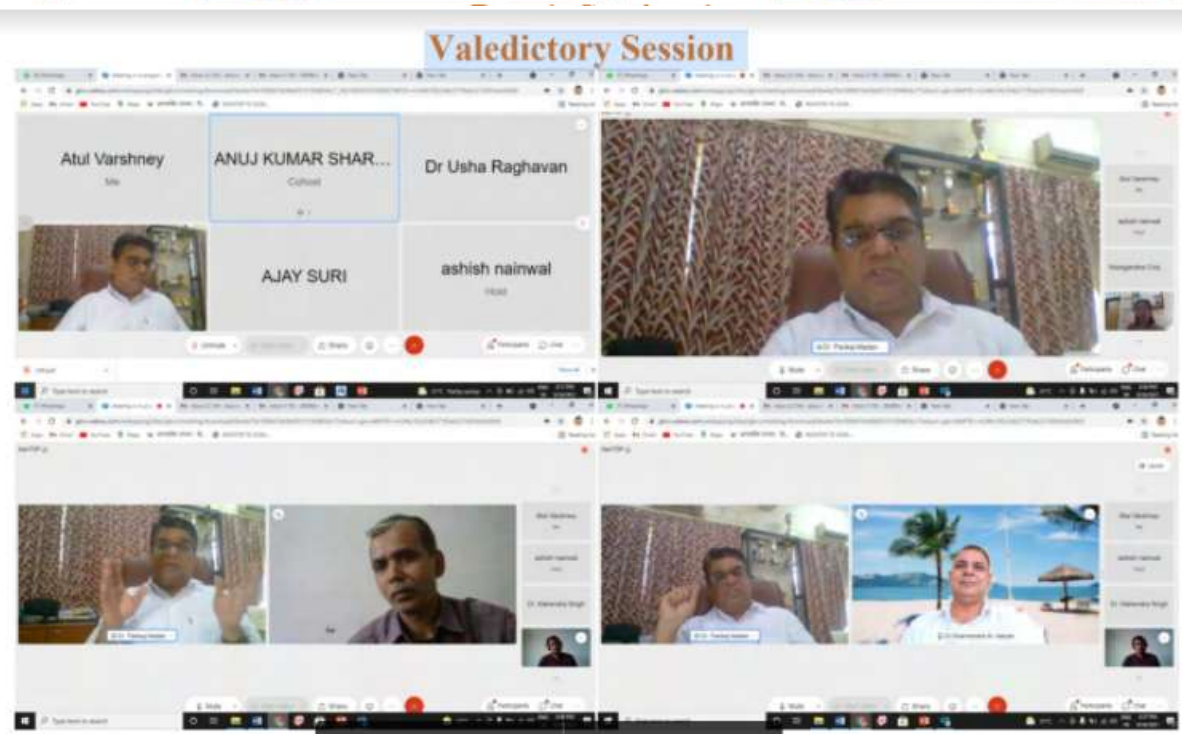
Valedictory Session

Atul Varshney
Me

ANUJ KUMAR SHAR...
Cohost

Dr Usha Raghavan

AJAY SURI

ashish nainwal
Host

Unmute

Share

Participants

Chat

Dr. Pankaj Madan

Dr. Pankaj Madan

Dr. Dharmendra Singh

Dr. Pankaj Madan